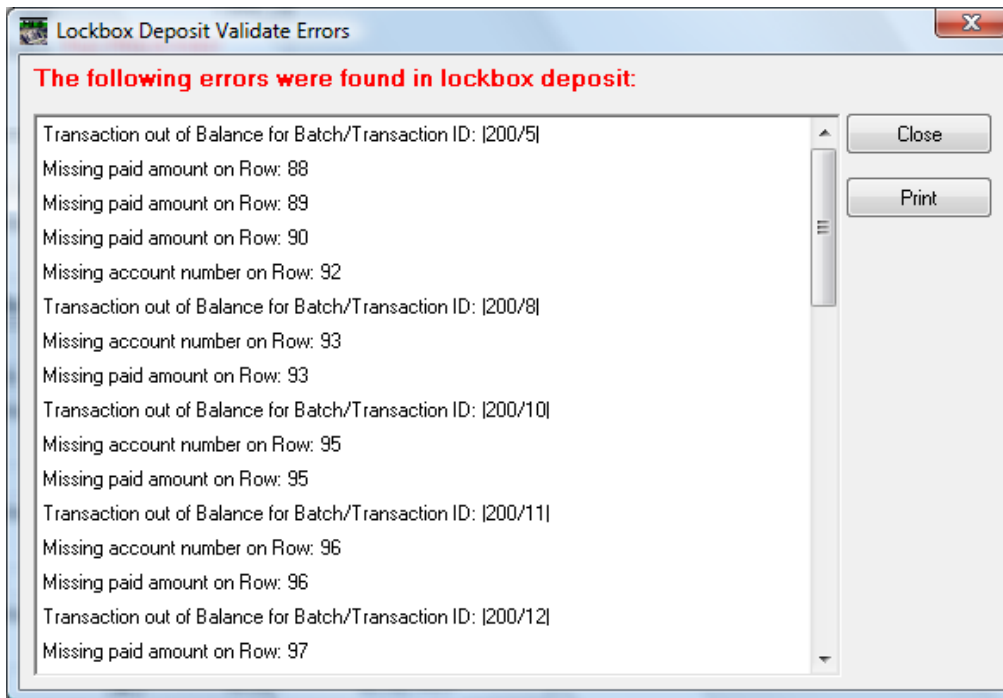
Lockbox Deposit Validate Errors

The following errors were found in lockbox deposit:

Transaction out of Balance for Batch/Transaction ID: |200/5|
Missing paid amount on Row: 88
Missing paid amount on Row: 89
Missing paid amount on Row: 90
Missing account number on Row: 92
Transaction out of Balance for Batch/Transaction ID: |200/8|
Missing account number on Row: 93
Missing paid amount on Row: 93
Transaction out of Balance for Batch/Transaction ID: |200/10|
Missing account number on Row: 95
Missing paid amount on Row: 95
Transaction out of Balance for Batch/Transaction ID: |200/11|
Missing account number on Row: 96
Missing paid amount on Row: 96
Transaction out of Balance for Batch/Transaction ID: |200/12|
Missing paid amount on Row: 97

Close
Print